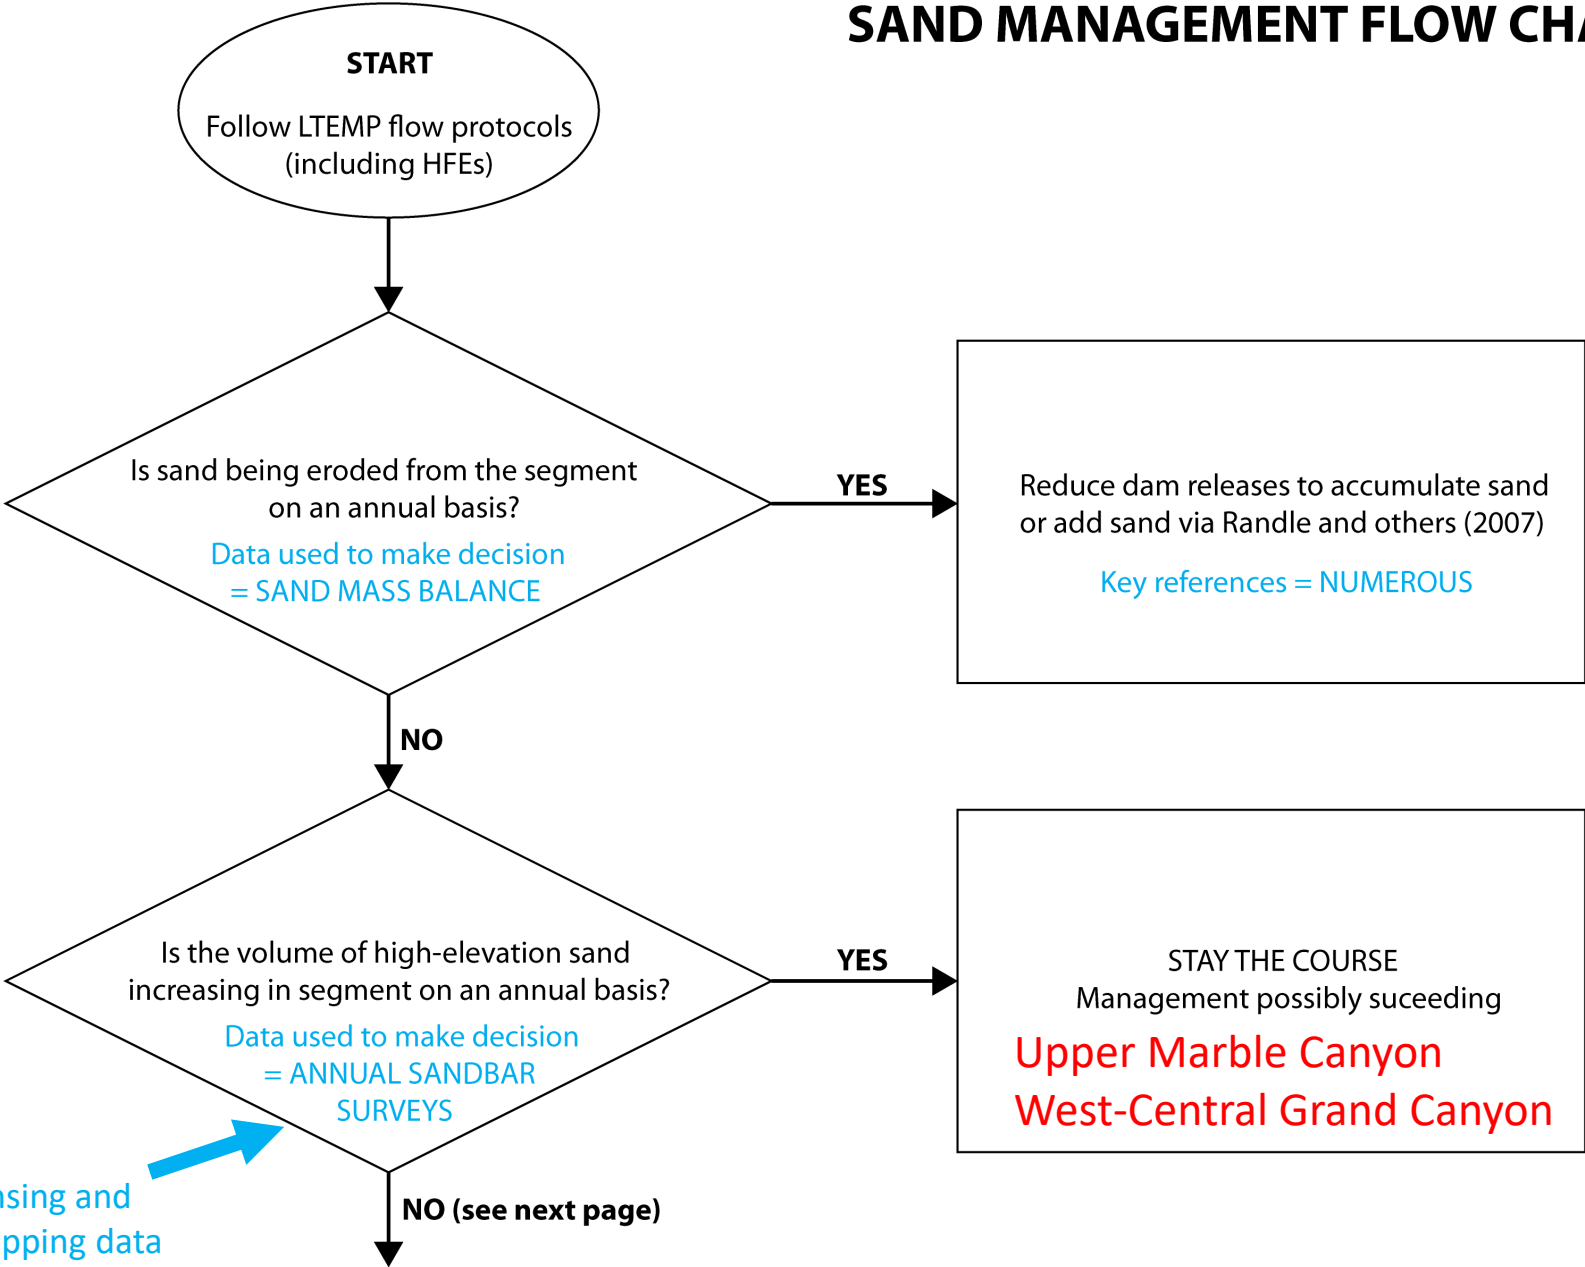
SAND MANAGEMENT FLOW CHA

START

Follow LTEMP flow protocols (including HFEs)

Is sand being eroded from the segment on an annual basis?

Data used to make decision = SAND MASS BALANCE

YES

Reduce dam releases to accumulate sand or add sand via Randle and others (2007)

Key references = NUMEROUS

NO

Is the volume of high-elevation sand increasing in segment on an annual basis?

Data used to make decision = ANNUAL SANDBAR SURVEYS

YES

STAY THE COURSE
Management possibly suceeding

Upper Marble Canyon
West-Central Grand Canyon

nsing and
pping data

NO (see next page)